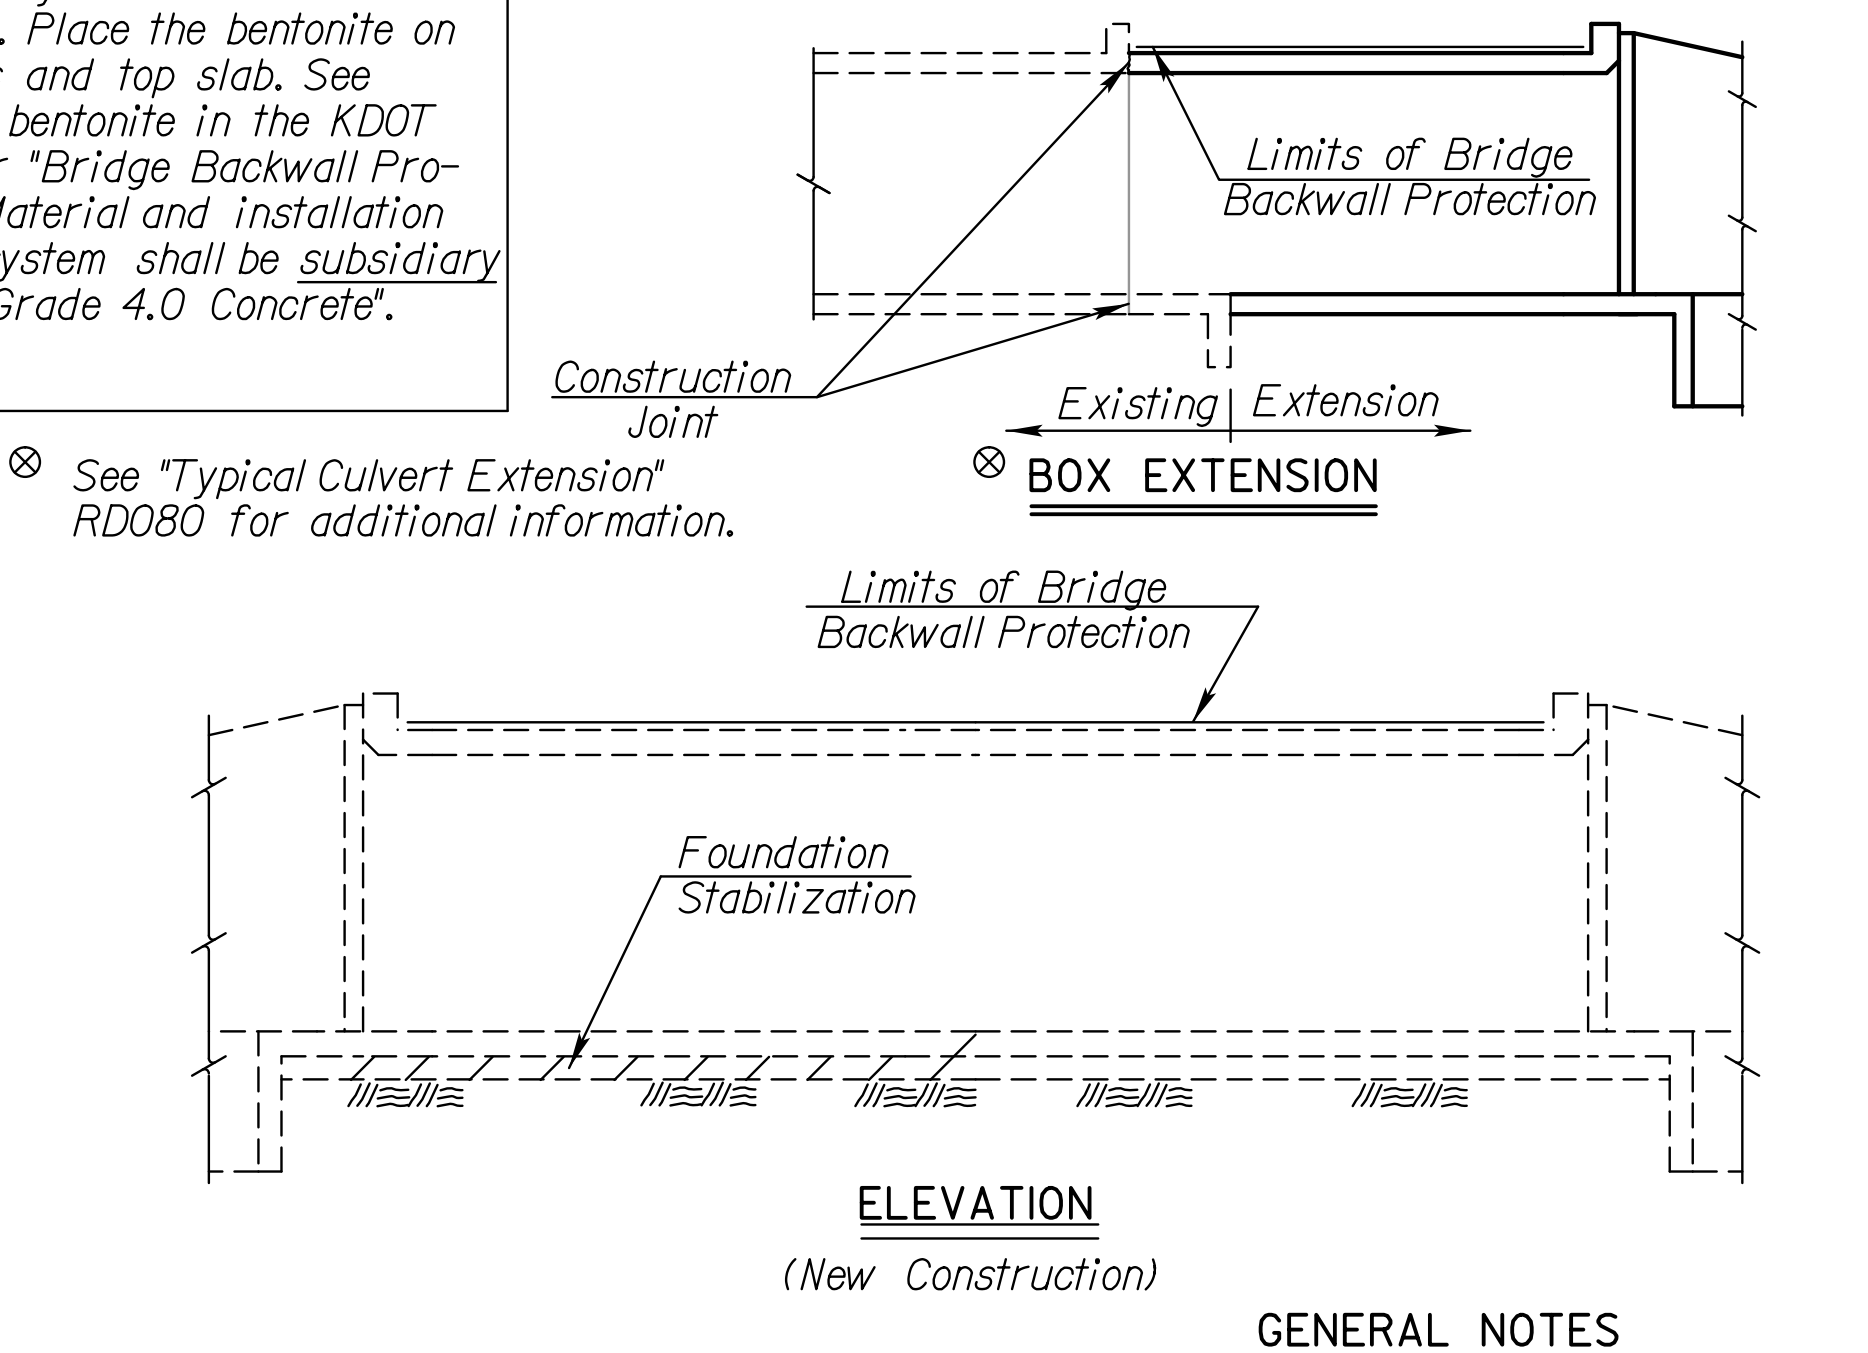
. Place the bentonite on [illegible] and top slab. See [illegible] bentonite in the KDOT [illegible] "Bridge Backwall Protection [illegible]aterial and installation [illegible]ystem shall be subsidiary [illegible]Grade 4.0 Concrete".

Limits of Bridge Backwall Protection

Construction Joint

Existing | Extension

⊗ BOX EXTENSION

⊗ See "Typical Culvert Extension" RD080 for additional information.

Limits of Bridge Backwall Protection

Foundation Stabilization

ELEVATION

(New Construction)

GENERAL NOTES